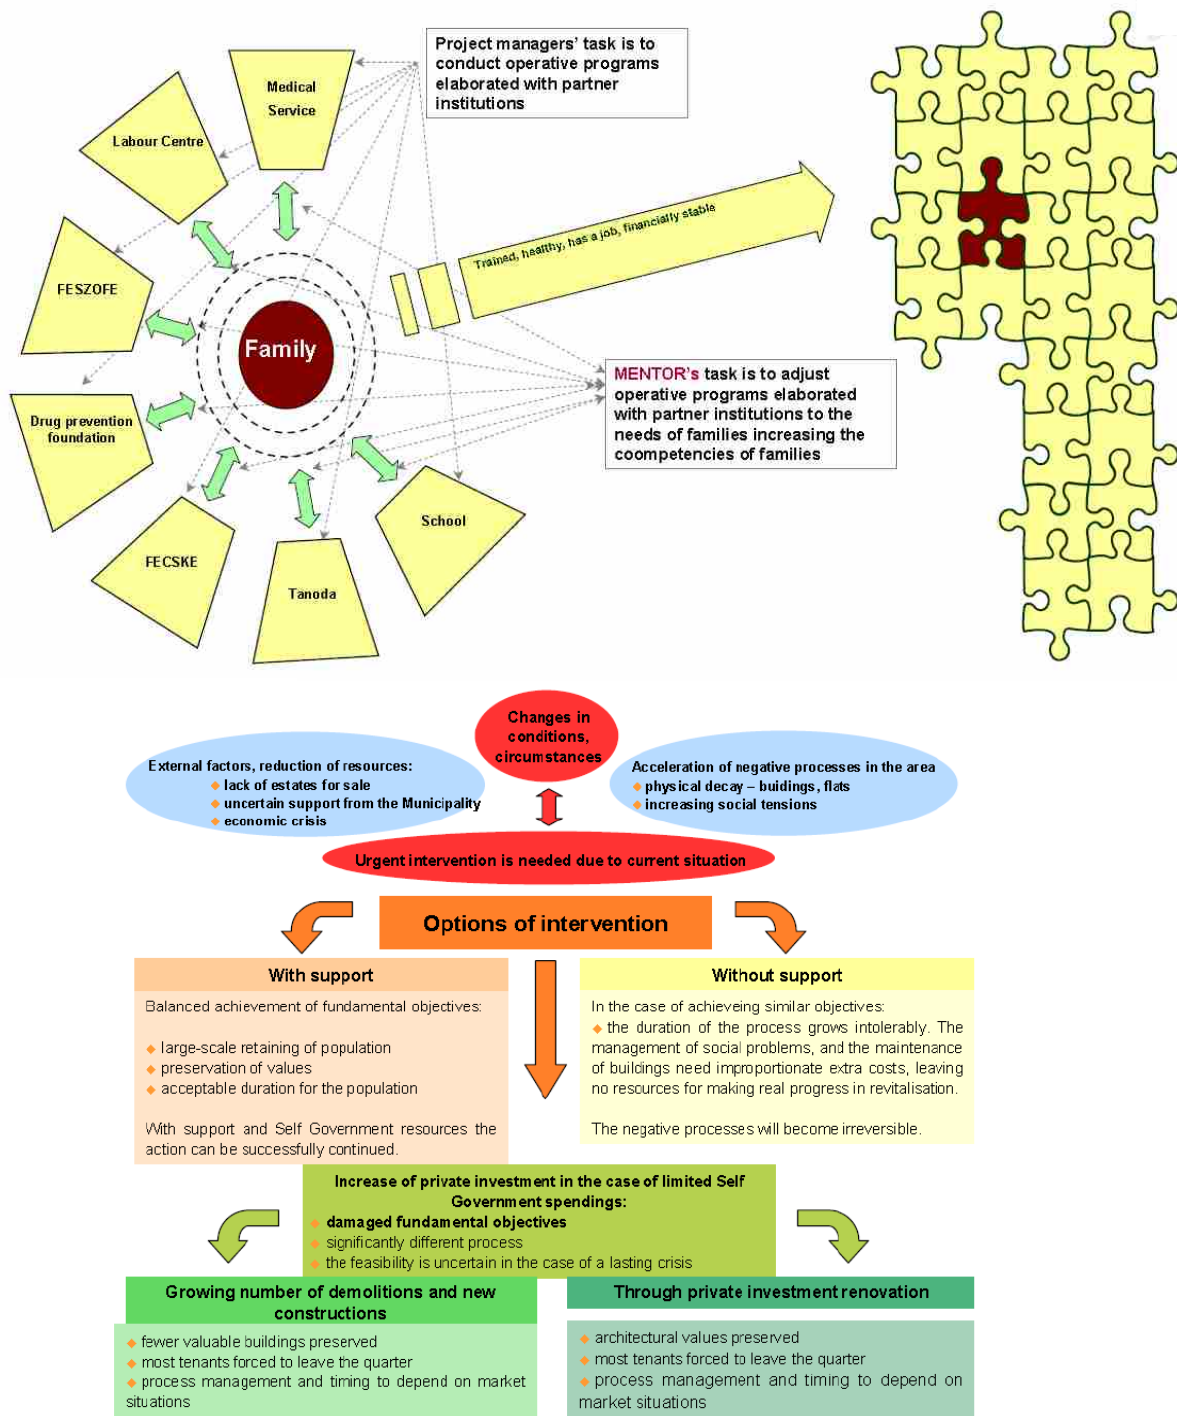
Project managers' task is to conduct operative programs elaborated with partner institutions

Medical Service

Labour Centre

FESZOFE

Drug prevention foundation

FECSKE

Tanoda

School

Family

Trained, healthy, has a job, financially stable

MENTOR's task is to adjust operative programs elaborated with partner institutions to the needs of families increasing the coompetencies of families

Changes in conditions, circumstances

External factors, reduction of resources:
lack of estates for sale
uncertain support from the Municipality
economic crisis

Acceleration of negative processes in the area
physical decay – buildings, flats
increasing social tensions

Urgent intervention is needed due to current situation

Options of intervention

With support

Balanced achievement of fundamental objectives:

large-scale retaining of population
preservation of values
acceptable duration for the population

With support and Self Government resources the action can be successfully continued.

Without support

In the case of achieveing similar objectives:
the duration of the process grows intolerably. The management of social problems, and the maintenance of buildings need improportionate extra costs, leaving no resources for making real progress in revitalisation.

The negative processes will become irreversible.

Increase of private investment in the case of limited Self Government spendings:
damaged fundamental objectives
significantly different process
the feasibility is uncertain in the case of a lasting crisis

Growing number of demolitions and new constructions

fewer valuable buildings preserved
most tenants forced to leave the quarter
process management and timing to depend on market situations

Through private investment renovation

architectural values preserved
most tenants forced to leave the quarter
process management and timing to depend on market situations